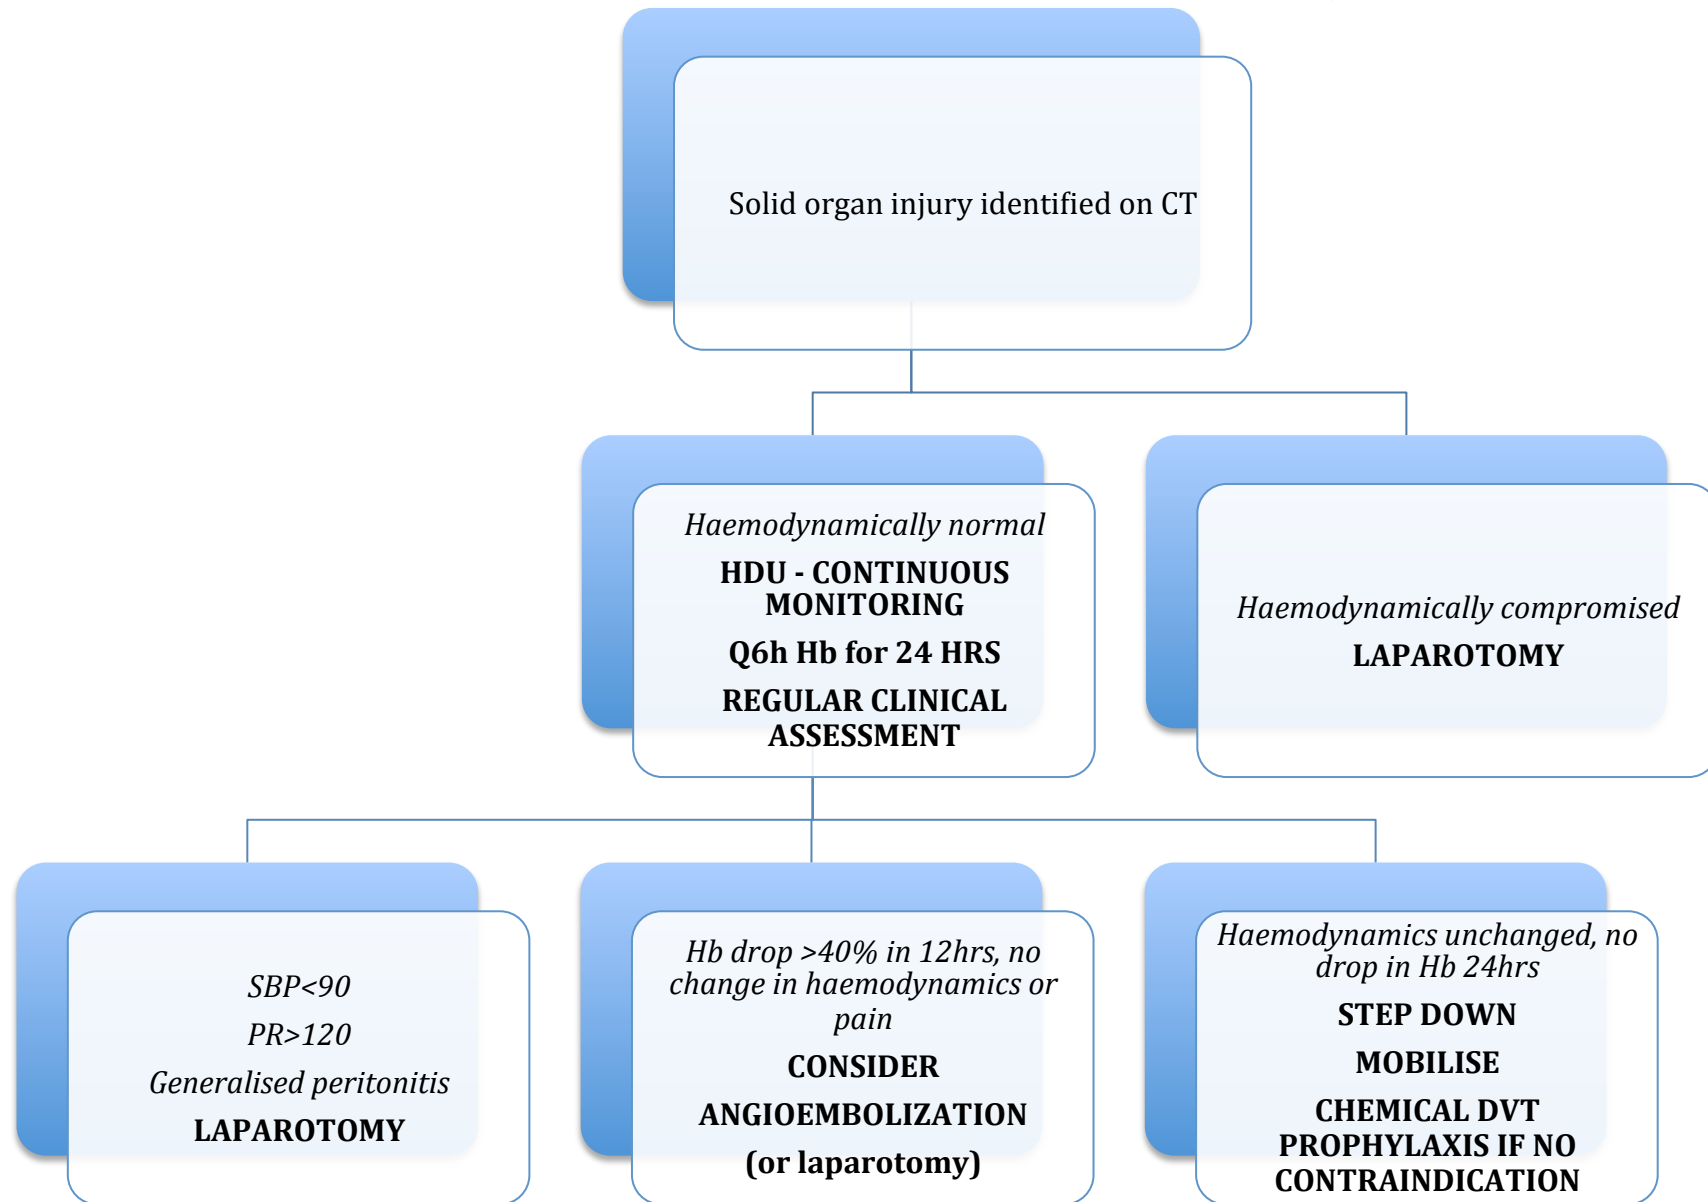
Solid organ injury identified on CT

Haemodynamically normal

HDU - CONTINUOUS MONITORING

Q6h Hb for 24 HRS

REGULAR CLINICAL ASSESSMENT

Haemodynamically compromised

LAPAROTOMY

SBP<90

PR>120

Generalised peritonitis

LAPAROTOMY

Hb drop >40% in 12hrs, no change in haemodynamics or pain

CONSIDER

ANGIOEMBOLIZATION

(or laparotomy)

Haemodynamics unchanged, no drop in Hb 24hrs

STEP DOWN

MOBILISE

CHEMICAL DVT PROPHYLAXIS IF NO CONTRAINDICATION